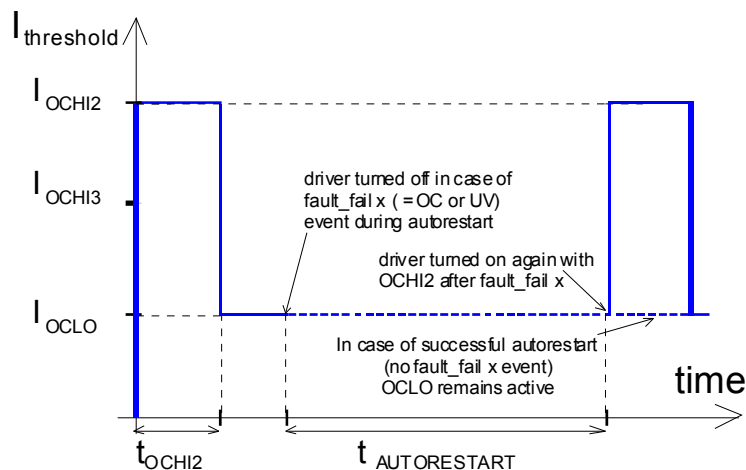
$I_{threshold}$

$I_{OCHI2}$

$I_{OCHI3}$

$I_{OCLO}$

driver turned off in case of fault_fail x ( = OC or UV) event during autorestart

driver turned on again with OCHI2 after fault_fail x

In case of successful autorestart (no fault_fail x event) OCLO remains active

time

$t_{OCHI2}$

$t_{AUTORESTART}$